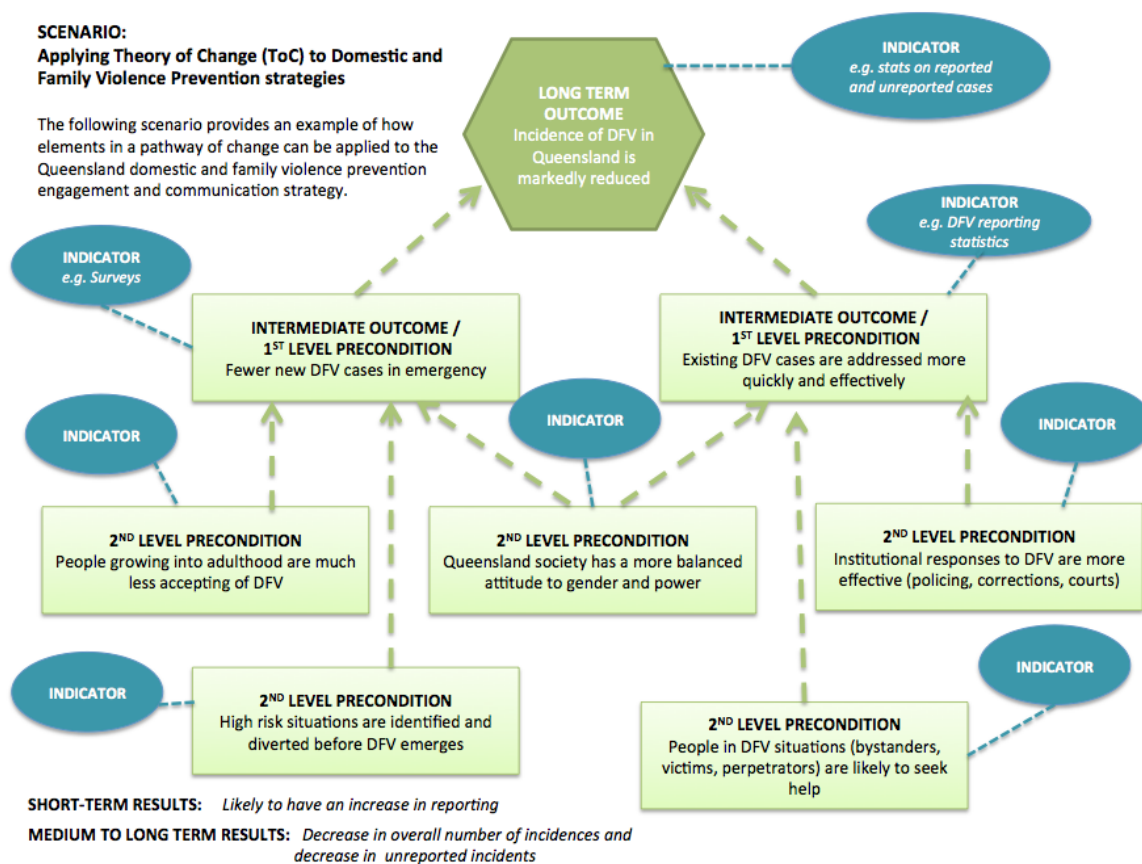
SCENARIO:
Applying Theory of Change (ToC) to Domestic and Family Violence Prevention strategies

The following scenario provides an example of how elements in a pathway of change can be applied to the Queensland domestic and family violence prevention engagement and communication strategy.

LONG TERM OUTCOME
Incidence of DFV in Queensland is markedly reduced

INDICATOR
e.g. stats on reported and unreported cases

INDICATOR
e.g. DFV reporting statistics

INDICATOR
e.g. Surveys

INTERMEDIATE OUTCOME / 1$^{ST}$ LEVEL PRECONDITION
Fewer new DFV cases in emergency

INTERMEDIATE OUTCOME / 1$^{ST}$ LEVEL PRECONDITION
Existing DFV cases are addressed more quickly and effectively

INDICATOR

INDICATOR

INDICATOR

2$^{ND}$ LEVEL PRECONDITION
People growing into adulthood are much less accepting of DFV

2$^{ND}$ LEVEL PRECONDITION
Queensland society has a more balanced attitude to gender and power

2$^{ND}$ LEVEL PRECONDITION
Institutional responses to DFV are more effective (policing, corrections, courts)

INDICATOR

INDICATOR

2$^{ND}$ LEVEL PRECONDITION
High risk situations are identified and diverted before DFV emerges

2$^{ND}$ LEVEL PRECONDITION
People in DFV situations (bystanders, victims, perpetrators) are likely to seek help

SHORT-TERM RESULTS: Likely to have an increase in reporting

MEDIUM TO LONG TERM RESULTS: Decrease in overall number of incidences and decrease in unreported incidents